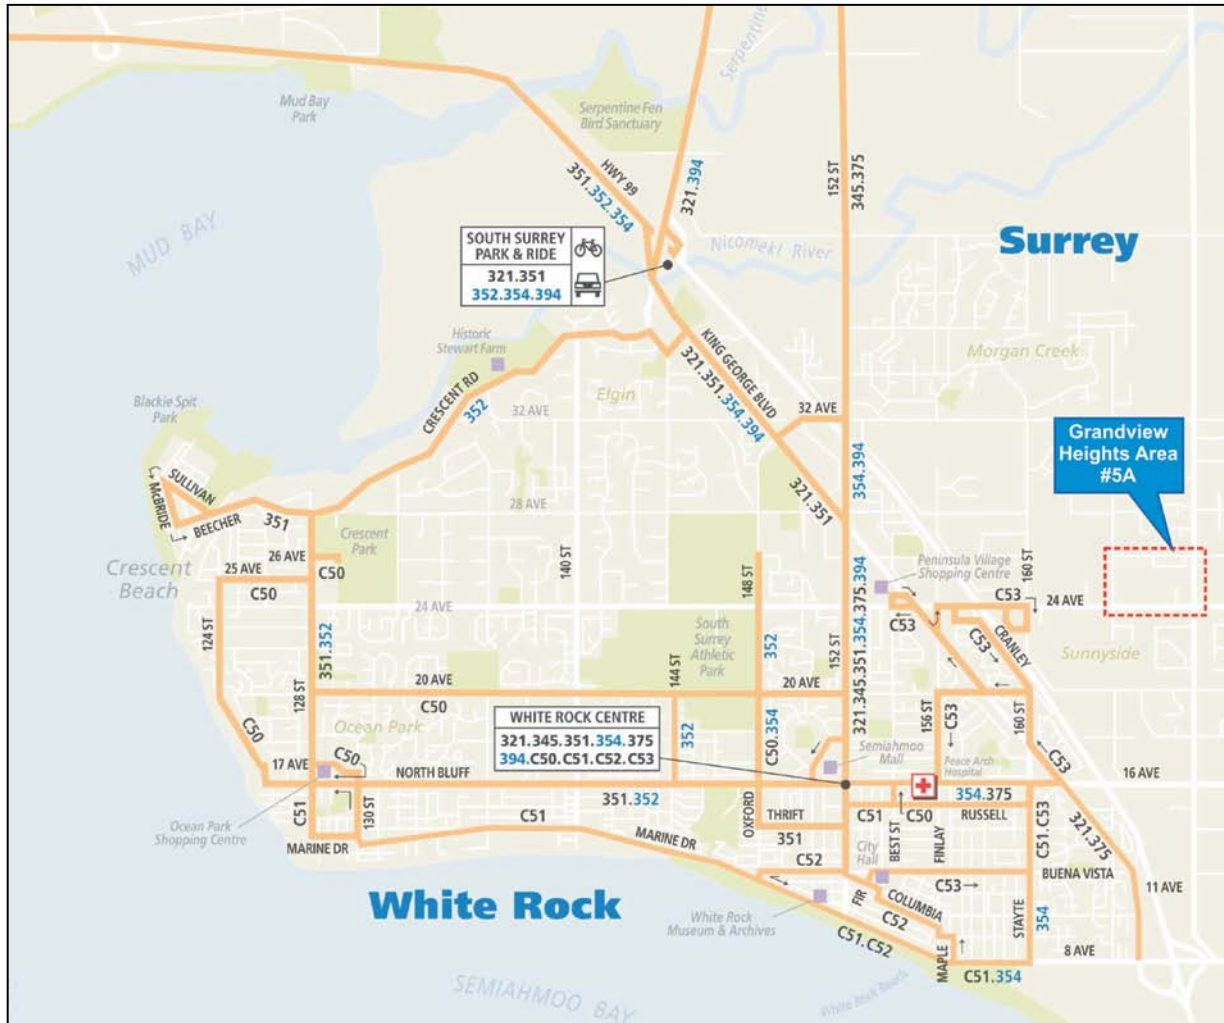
Mud Bay Park

Serpentine Fen Bird Sanctuary

Serpentine

HWY 99

351.352.354

321.394

152 ST

345.375

Surrey

Nicomekl River

MUD BAY

SOUTH SURREY PARK & RIDE
321.351
352.354.394

Historic Stewart Farm

KING GEORGE BLVD

321.351.354.394

Morgan Creek

Blackie Spit Park

CRESCENT RD

352

32 AVE

Elgin

32 AVE

Grandview Heights Area #5A

SULLIVAN

MCBRIDE

BEECHER

351

28 AVE

321.351

354.394

Crescent Park

26 AVE

25 AVE

C50

Crescent Beach

C50

140 ST

148 ST

Peninsula Village Shopping Centre

160 ST

C53

24 AVE

24 AVE

C53

124 ST

351.352

South Surrey Athletic Park

352

152 ST

321.345.351.354.375.394

C53

CRANLEY

Sunnyside

128 ST

20 AVE

144 ST

20 AVE

C50

Ocean Park

C50

WHITE ROCK CENTRE
321.345.351.354.375
394.C50.C51.C52.C53

352

C50.354

Semiahmoo Mall

156 ST

C53

160 ST

C53

17 AVE

C50

NORTH BLUFF

Peace Arch Hospital

16 AVE

C51

130 ST

351.352

OXFORD

354.375

Ocean Park Shopping Centre

C51

THRIFT

C51

C50

RUSSELL

C51.C53

321.375

MARINE DR

MARINE DR

351

C52

City Hall

BEST ST

FINLAY

BUENA VISTA

C53

11 AVE

White Rock

COLUMBIA

FIR

White Rock Museum & Archives

C52

354

STAYTE

C51.C52

MAPLE

8 AVE

C51.354

SEMIAHMOO BAY

White Rock Beach